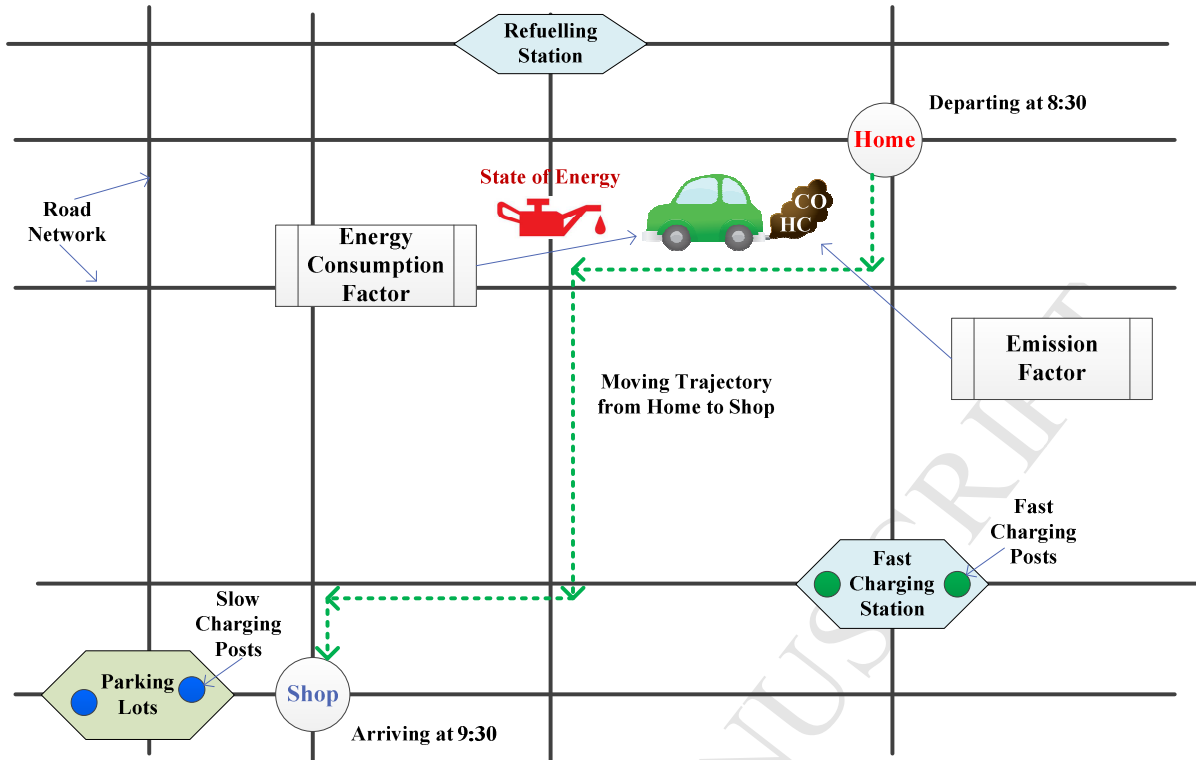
Refuelling Station

Departing at 8:30

Home

State of Energy

CO
HC

Road Network

Energy Consumption Factor

Emission Factor

Moving Trajectory from Home to Shop

Fast Charging Posts

Fast Charging Station

Slow Charging Posts

Parking Lots

Shop

Arriving at 9:30

MANUSCRIPT